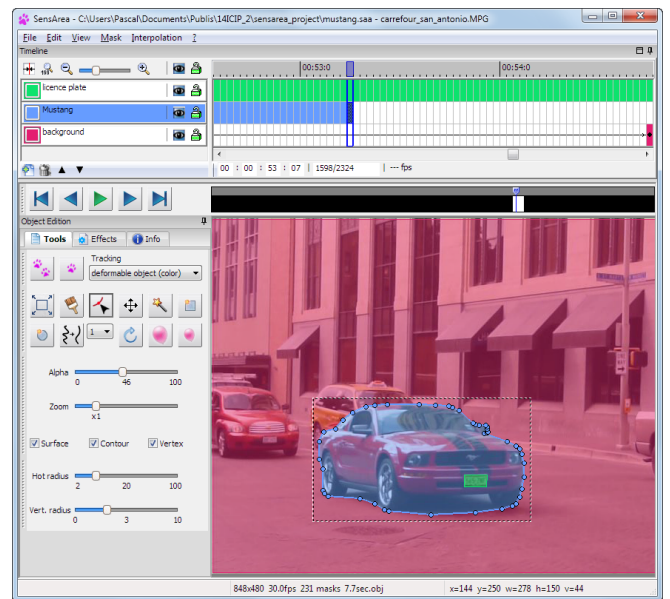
SensArea - C:\Users\Pascal\Documents\Publis\14ICIP_2\sensarea_project\mustang.saa - carrefour_san_antonio.MPG

File Edit View Mask Interpolation ?

Timeline

00:53:0

00:54:0

licence plate

Mustang

background

00 : 00 : 53 : 07 | 1598/2324 | --- fps

Object Edition

Tools Effects Info

Tracking

deformable object (color)

1

Alpha

0 46 100

Zoom

x1

Surface Contour Vertex

Hot radius

2 20 100

Vert. radius

0 3 10

848x480 30.0fps 231 masks 7.7sec.obj

x=144 y=250 w=278 h=150 v=44